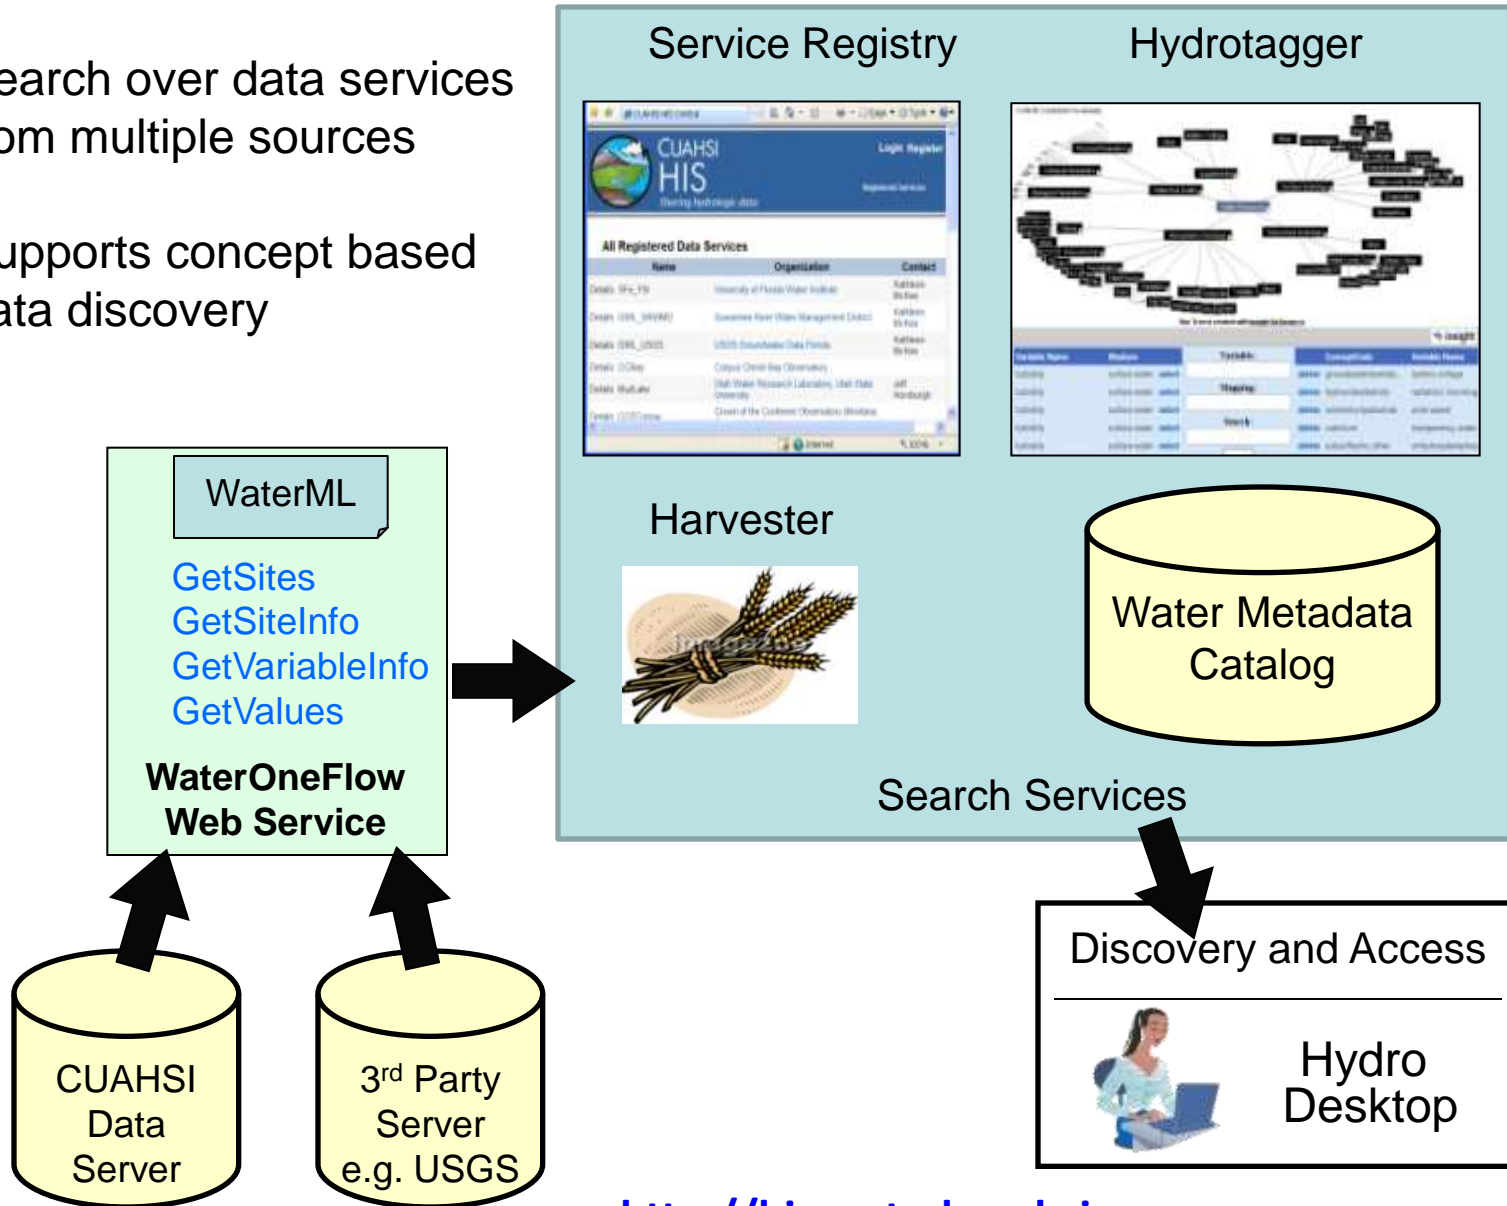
earch over data services om multiple sources

upports concept based ata discovery

Service Registry

Hydrotagger

CUAHSI HIS

All Registered Data Services

Harvester

Water Metadata Catalog

Search Services

WaterML

GetSites
GetSiteInfo
GetVariableInfo
GetValues

WaterOneFlow Web Service

CUAHSI Data Server

3$^{rd}$ Party Server e.g. USGS

Discovery and Access

Hydro Desktop

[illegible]